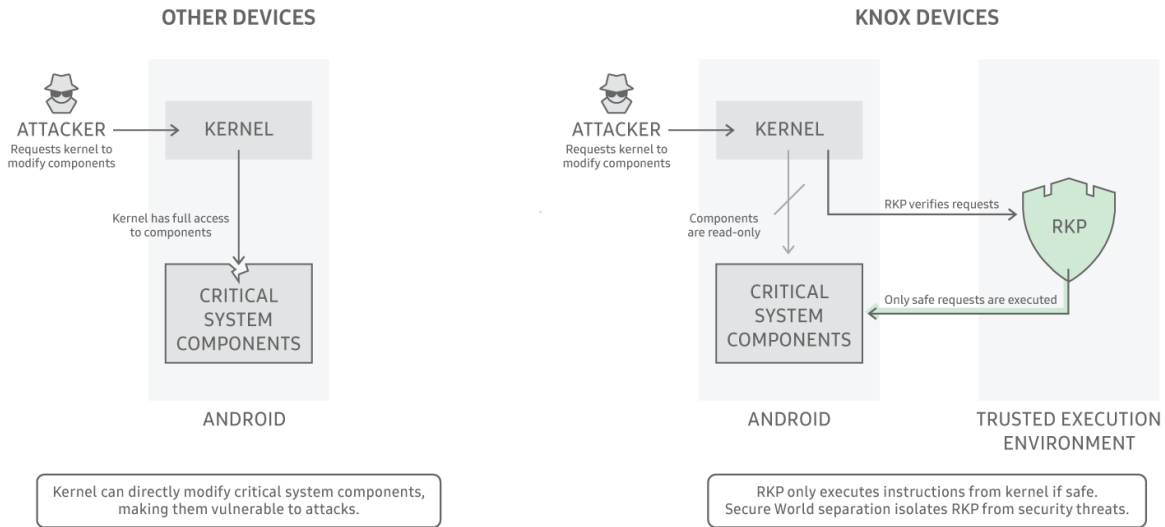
OTHER DEVICES

ATTACKER
Requests kernel to modify components

KERNEL

Kernel has full access to components

CRITICAL SYSTEM COMPONENTS

ANDROID

Kernel can directly modify critical system components, making them vulnerable to attacks.

KNOX DEVICES

ATTACKER
Requests kernel to modify components

KERNEL

Components are read-only

RKP verifies requests

RKP

Only safe requests are executed

CRITICAL SYSTEM COMPONENTS

ANDROID

TRUSTED EXECUTION ENVIRONMENT

RKP only executes instructions from kernel if safe. Secure World separation isolates RKP from security threats.